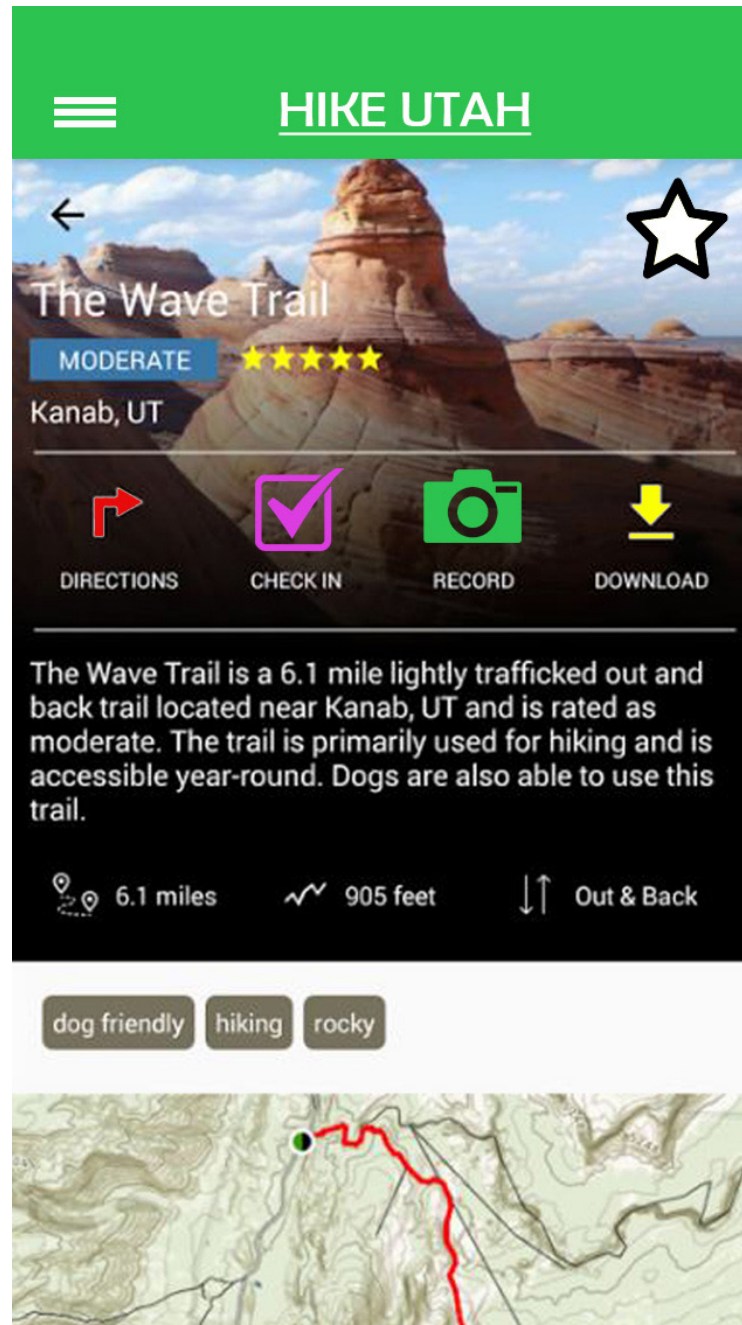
HIKE UTAH

The Wave Trail

MODERATE

Kanab, UT

DIRECTIONS CHECK IN RECORD DOWNLOAD

The Wave Trail is a 6.1 mile lightly trafficked out and back trail located near Kanab, UT and is rated as moderate. The trail is primarily used for hiking and is accessible year-round. Dogs are also able to use this trail.

6.1 miles 905 feet Out & Back

dog friendly hiking rocky